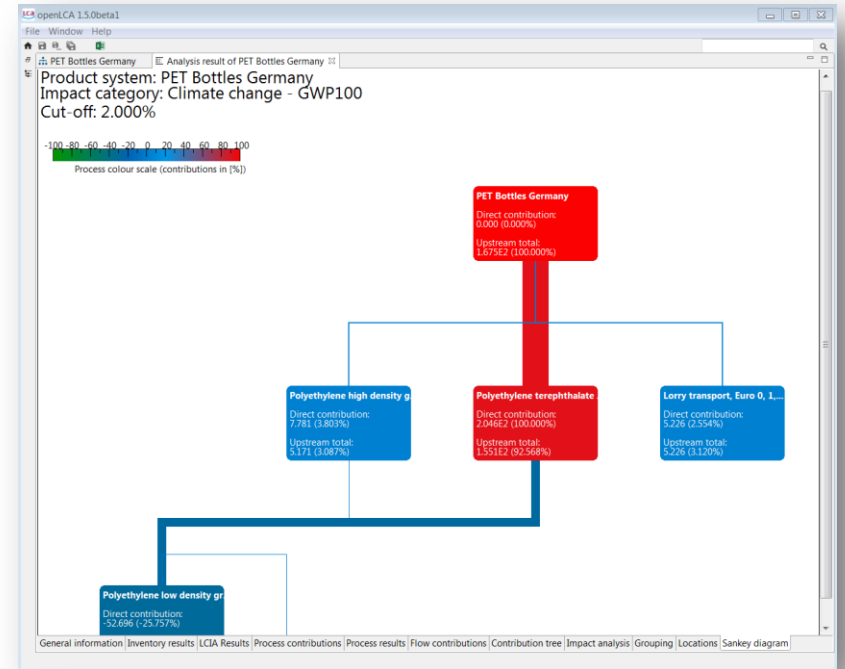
openLCA 1.5.0beta1

File Window Help

PET Bottles Germany | Analysis result of PET Bottles Germany

Product system: PET Bottles Germany
Impact category: Climate change - GWP100
Cut-off: 2.000%

-100 -80 -60 -40 -20 0 20 40 60 80 100
Process colour scale (contributions in [%])

PET Bottles Germany
Direct contribution:
0.000 (0.000%)
Upstream total:
1.675E2 (100.000%)

Polyethylene high density g
Direct contribution:
7.781 (3.803%)
Upstream total:
5.171 (3.087%)

Polyethylene terephthalate
Direct contribution:
2.046E2 (100.000%)
Upstream total:
1.551E2 (92.568%)

Lorry transport, Euro 0, 1,...
Direct contribution:
5.226 (2.554%)
Upstream total:
5.226 (3.120%)

Polyethylene low density gr
Direct contribution:
-52.696 (-25.757%)

General information | Inventory results | LCIA Results | Process contributions | Process results | Flow contributions | Contribution tree | Impact analysis | Grouping | Locations | Sankey diagram